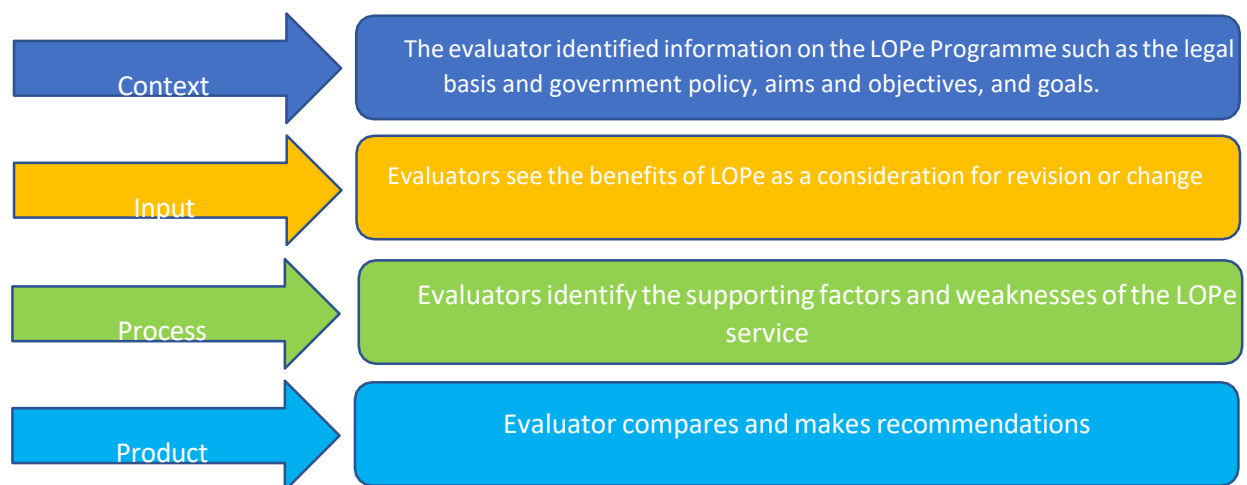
Context

The evaluator identified information on the LOPe Programme such as the legal basis and government policy, aims and objectives, and goals.

Input

Evaluators see the benefits of LOPe as a consideration for revision or change

Process

Evaluators identify the supporting factors and weaknesses of the LOPe service

Product

Evaluator compares and makes recommendations